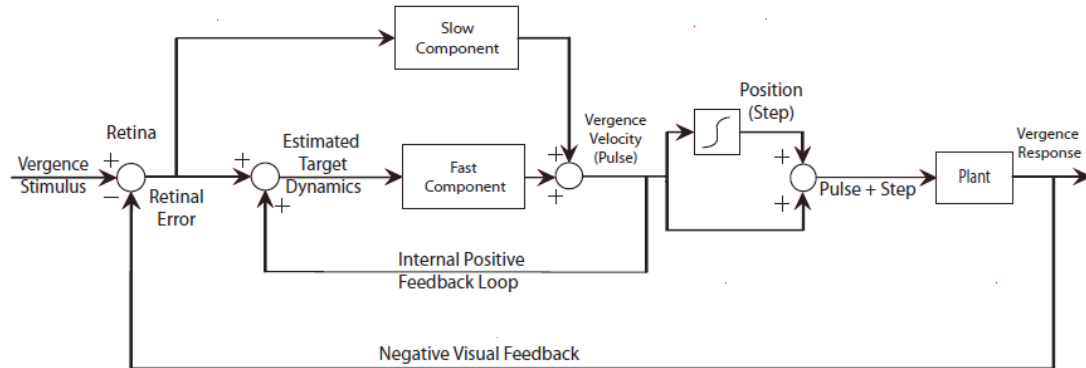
Slow Component

Retina

Vergence Stimulus

+

−

Retinal Error

Estimated Target Dynamics

+

+

Fast Component

+

+

Vergence Velocity (Pulse)

Position (Step)

+

+

Pulse + Step

Plant

Vergence Response

Internal Positive Feedback Loop

Negative Visual Feedback